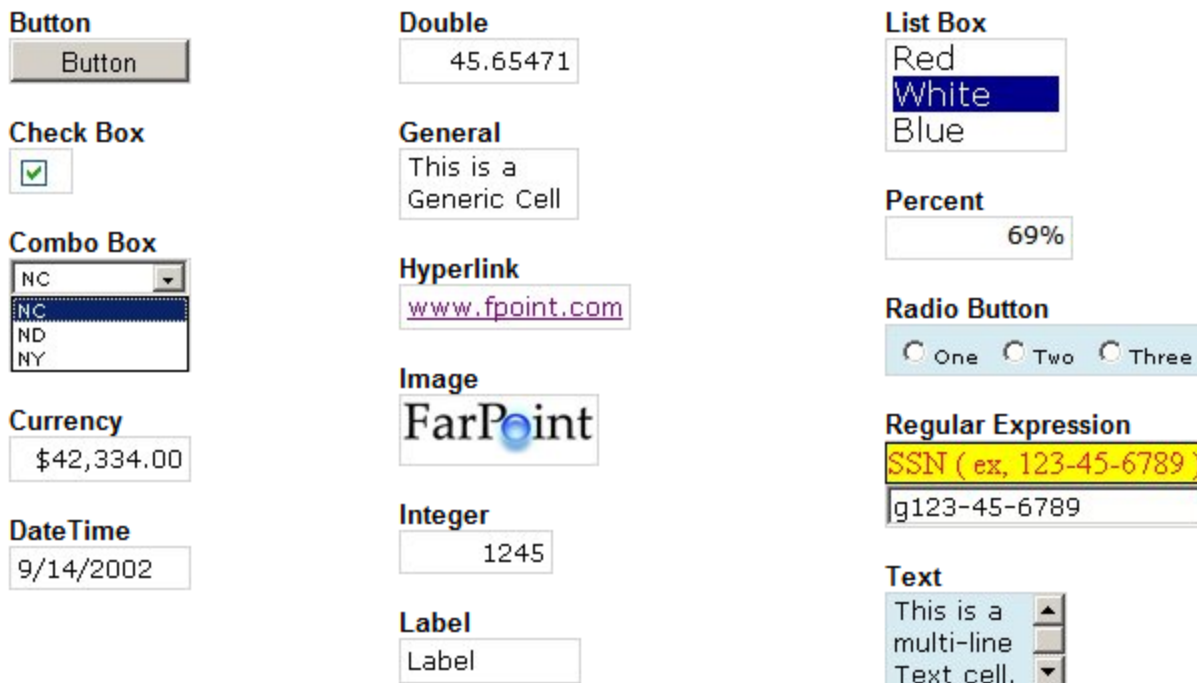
Button
Button

Check Box

Combo Box
NC
NC
ND
NY

Currency
$42,334.00

DateTime
9/14/2002

Double
45.65471

General
This is a Generic Cell

Hyperlink
www.fpoint.com

Image
FarPoint

Integer
1245

Label
Label

List Box
Red
White
Blue

Percent
69%

Radio Button
One Two Three

Regular Expression
SSN ( ex, 123-45-6789 )
g123-45-6789

Text
This is a multi-line Text cell.